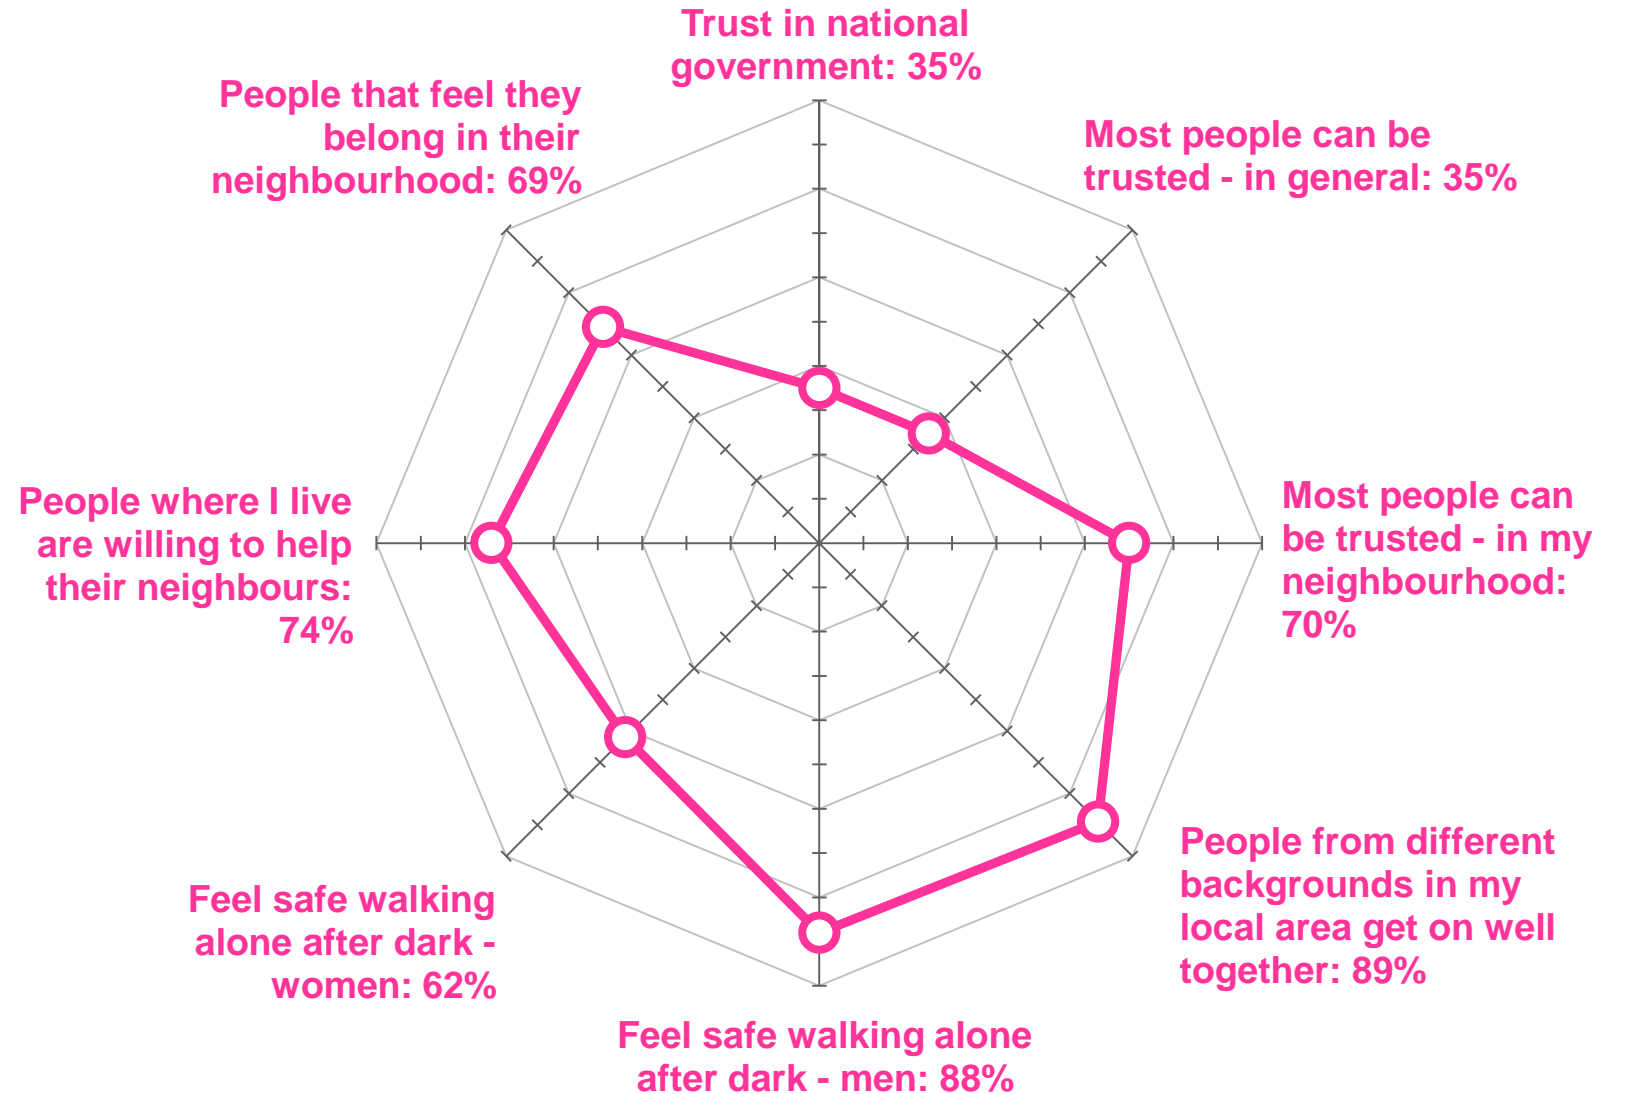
Trust in national government: 35%

Most people can be trusted - in general: 35%

Most people can be trusted - in my neighbourhood: 70%

People from different backgrounds in my local area get on well together: 89%

Feel safe walking alone after dark - men: 88%

Feel safe walking alone after dark - women: 62%

People where I live are willing to help their neighbours: 74%

People that feel they belong in their neighbourhood: 69%